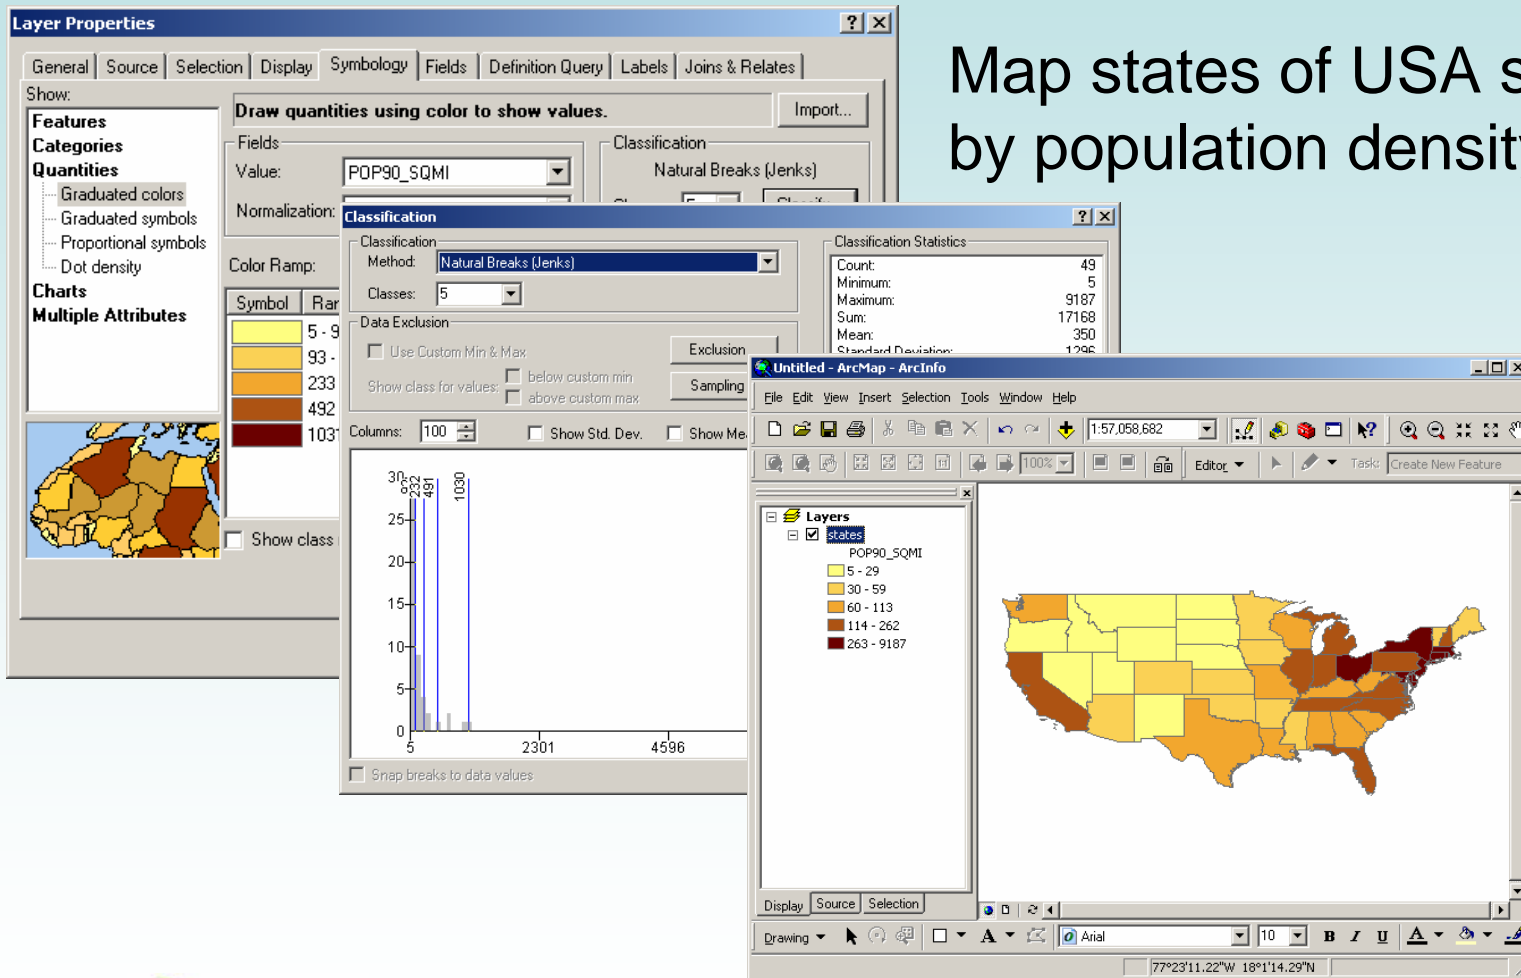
Map states of USA s
by population densit

Layer Properties

General | Source | Selection | Display | Symbology | Fields | Definition Query | Labels | Joins & Relates

Show:
Features
Categories
Quantities
Graduated colors
Graduated symbols
Proportional symbols
Dot density
Charts
Multiple Attributes

Draw quantities using color to show values.
Import...

Fields
Value: POP90_SQMI
Normalization:

Classification
Natural Breaks (Jenks)

Color Ramp:

Symbol | Rar
5 - 9
93 -
233
492
103

Show class

Classification

Classification
Method: Natural Breaks (Jenks)
Classes: 5

Data Exclusion
Use Custom Min & Max
Show class for values:
below custom min
above custom max
Exclusion
Sampling

Columns: 100
Show Std. Dev.
Show Me

Classification Statistics
| Count: | 49 |
|---|---|
| Minimum: | 5 |
| Maximum: | 9187 |
| Sum: | 17168 |
| Mean: | 350 |
| Standard Deviation: | 1296 |

30
25
20
15
10
5
0
92
232
491
1030
5
2301
4596

Snap breaks to data values

Untitled - ArcMap - ArcInfo
File Edit View Insert Selection Tools Window Help
1:57,058,682
100%
Editor
Task: Create New Feature

Layers
states
POP90_SQMI
5 - 29
30 - 59
60 - 113
114 - 262
263 - 9187

Display | Source | Selection

Drawing
Arial
10
B I U

77°23'11.22"W 18°1'14.29"N